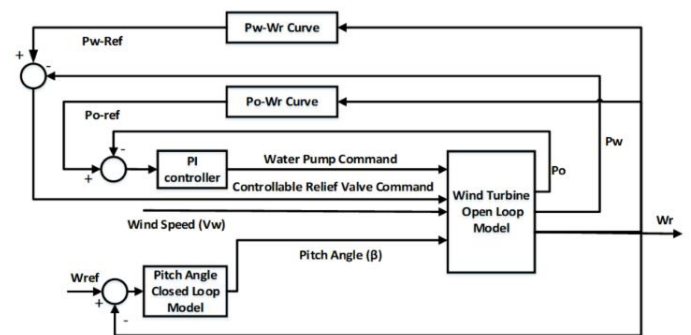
Pw-Wr Curve

Pw-Ref

+

-

Po-Wr Curve

Po-ref

-

+

PI controller

Water Pump Command

Controllable Relief Valve Command

Po

Pw

Wind Turbine Open Loop Model

Wr

Wind Speed (Vw)

Pitch Angle (β)

Wref

+

-

Pitch Angle Closed Loop Model